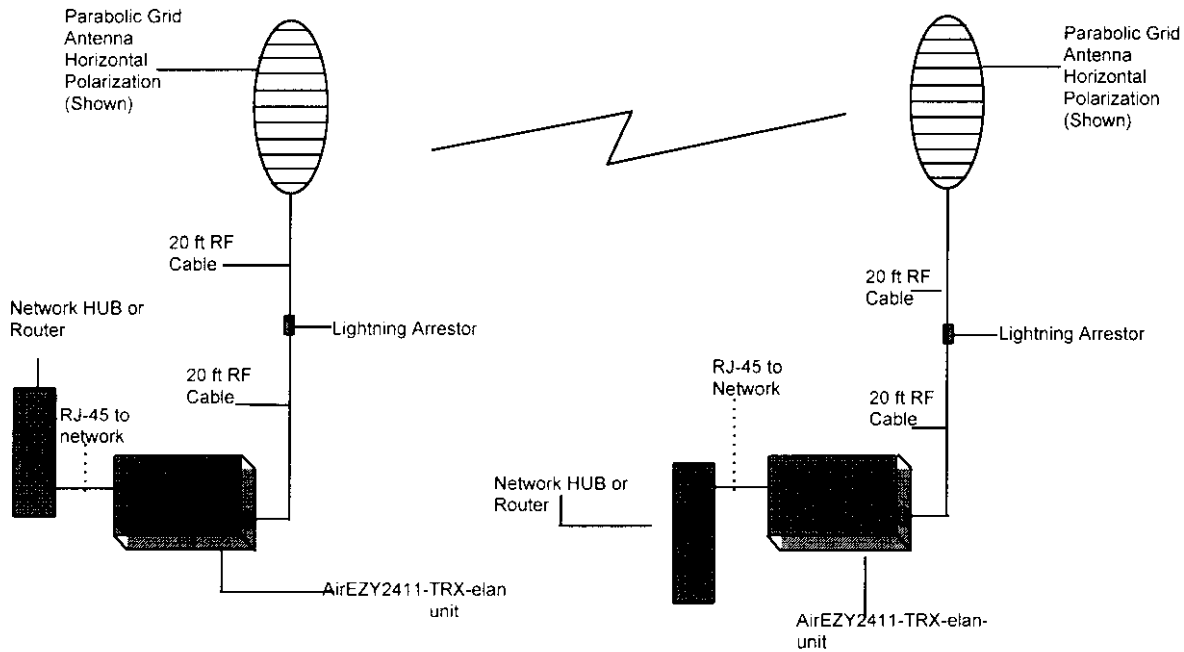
Parabolic Grid Antenna Horizontal Polarization (Shown)

Parabolic Grid Antenna Horizontal Polarization (Shown)

20 ft RF Cable

Lightning Arrestor

20 ft RF Cable

Network HUB or Router

RJ-45 to network

AirEZY2411-TRX-elan unit

20 ft RF Cable

Lightning Arrestor

RJ-45 to Network

20 ft RF Cable

Network HUB or Router

AirEZY2411-TRX-elan-unit